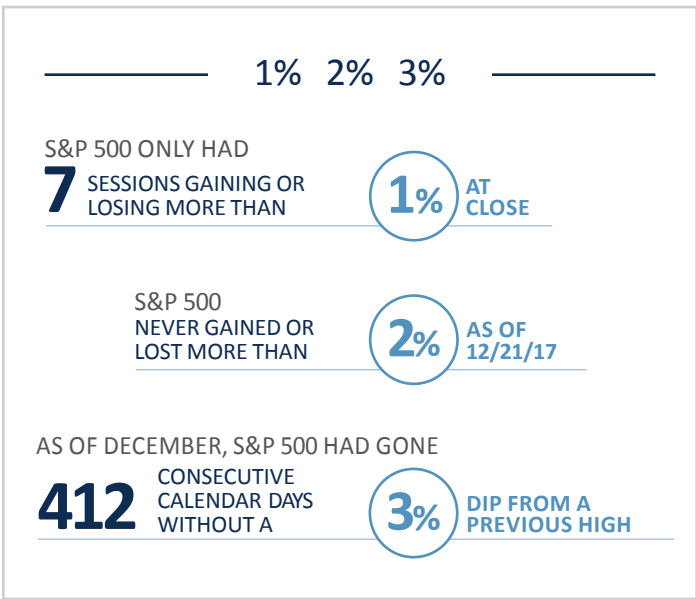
1% 2% 3%

S&P 500 ONLY HAD
7 SESSIONS GAINING OR LOSING MORE THAN 1% AT CLOSE

S&P 500
NEVER GAINED OR LOST MORE THAN 2% AS OF 12/21/17

AS OF DECEMBER, S&P 500 HAD GONE
412 CONSECUTIVE CALENDAR DAYS WITHOUT A 3% DIP FROM A PREVIOUS HIGH